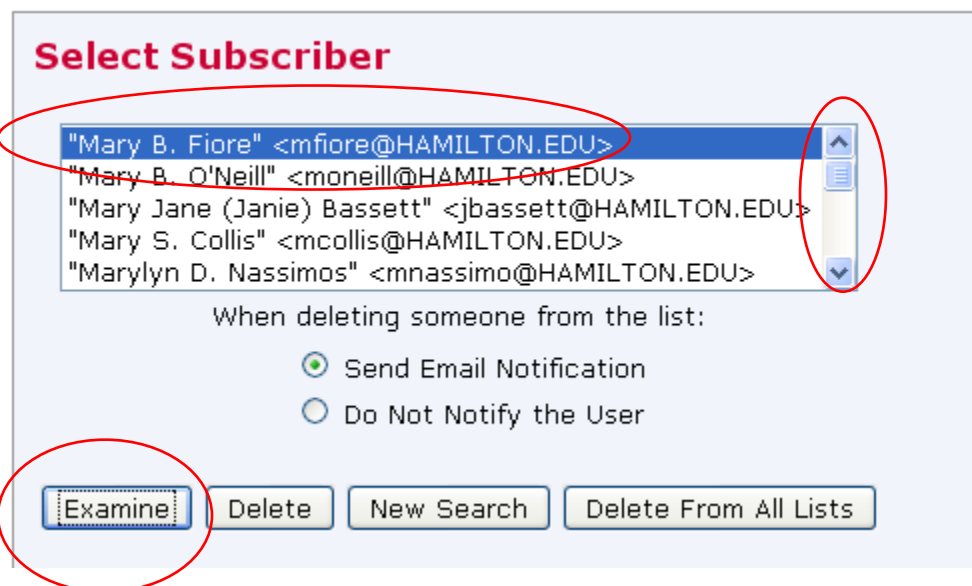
Select Subscriber

"Mary B. Fiore" <mfiore@HAMILTON.EDU>
"Mary B. O'Neill" <moneill@HAMILTON.EDU>
"Mary Jane (Janie) Bassett" <jbassett@HAMILTON.EDU>
"Mary S. Collis" <mcollis@HAMILTON.EDU>
"Marylyn D. Nassimos" <mnassimo@HAMILTON.EDU>

When deleting someone from the list:

Send Email Notification

Do Not Notify the User

Examine Delete New Search Delete From All Lists